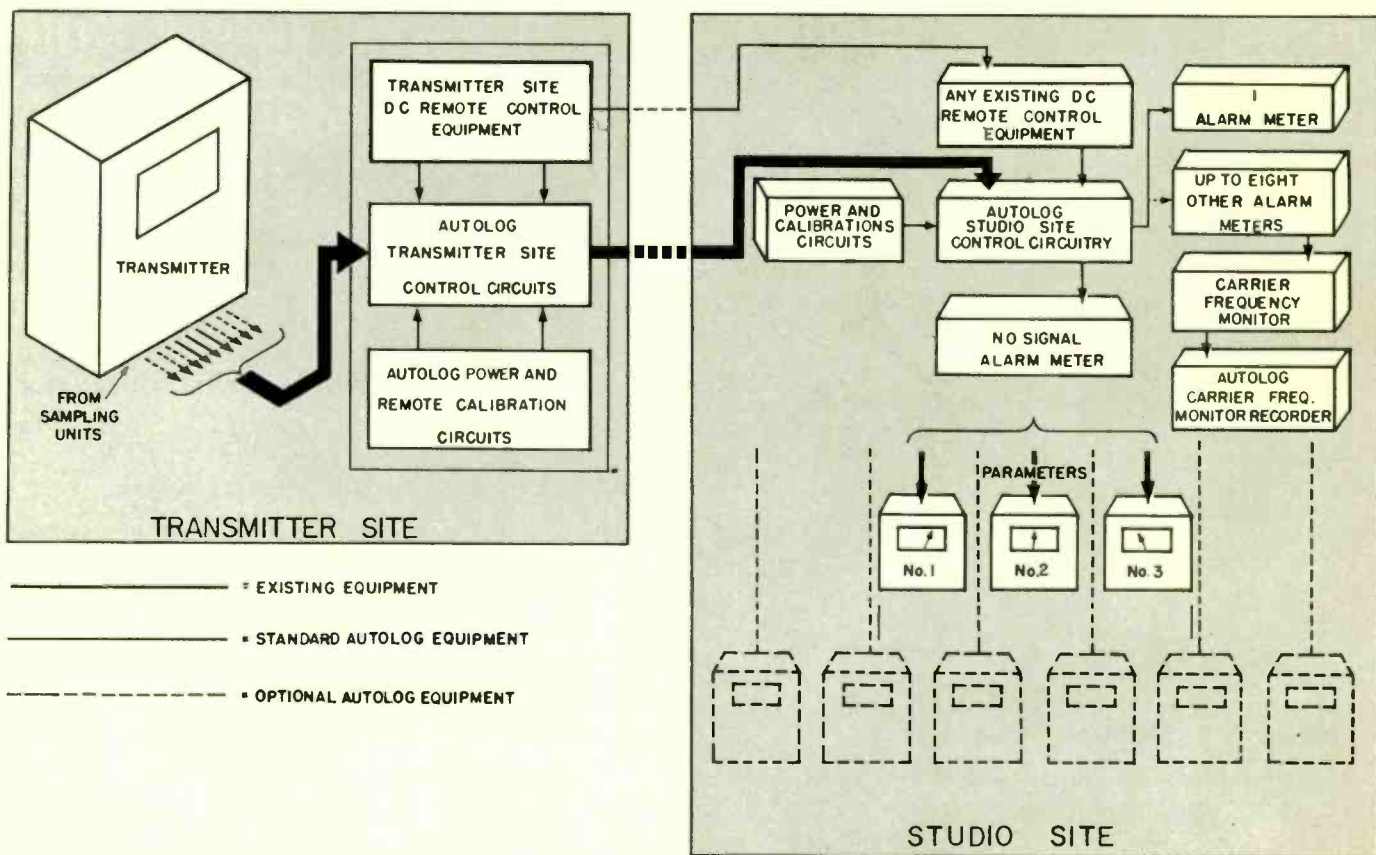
TRANSMITTER

FROM SAMPLING UNITS

TRANSMITTER SITE DC REMOTE CONTROL EQUIPMENT

AUTOLOG TRANSMITTER SITE CONTROL CIRCUITS

AUTOLOG POWER AND REMOTE CALIBRATION CIRCUITS

TRANSMITTER SITE

= EXISTING EQUIPMENT

= STANDARD AUTOLOG EQUIPMENT

= OPTIONAL AUTOLOG EQUIPMENT

ANY EXISTING DC REMOTE CONTROL EQUIPMENT

1 ALARM METER

POWER AND CALIBRATIONS CIRCUITS

AUTOLOG STUDIO SITE CONTROL CIRCUITRY

UP TO EIGHT OTHER ALARM METERS

CARRIER FREQUENCY MONITOR

NO SIGNAL ALARM METER

AUTOLOG CARRIER FREQ. MONITOR RECORDER

PARAMETERS

No.1

No.2

No.3

STUDIO SITE